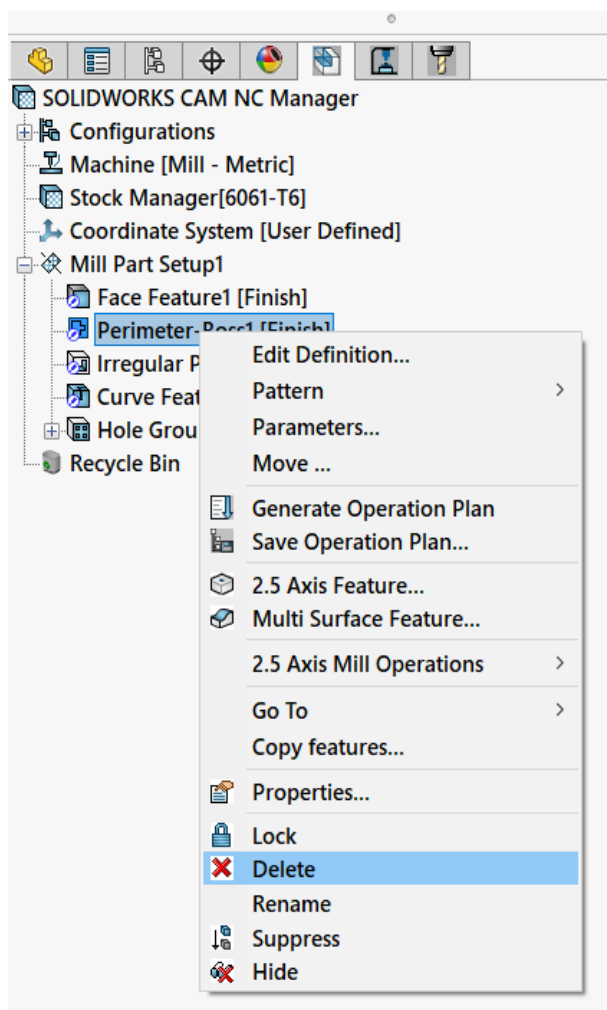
SOLIDWORKS CAM NC Manager
Configurations
Machine [Mill - Metric]
Stock Manager[6061-T6]
Coordinate System [User Defined]
Mill Part Setup1
Face Feature1 [Finish]
Perimeter-Boss1 [Finish]
Irregular P
Curve Feat
Hole Grou
Recycle Bin

Edit Definition...
Pattern
Parameters...
Move ...
Generate Operation Plan
Save Operation Plan...
2.5 Axis Feature...
Multi Surface Feature...
2.5 Axis Mill Operations
Go To
Copy features...
Properties...
Lock
Delete
Rename
Suppress
Hide